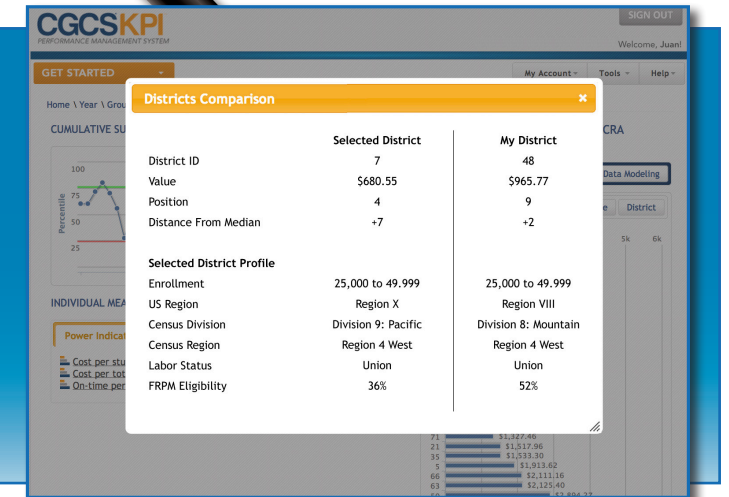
CGCSKPI
PERFORMANCE MANAGEMENT SYSTEM

SIGN OUT
Welcome, Juan!

GET STARTED
My Account
Tools
Help

Home \ Year \ Grou

CUMULATIVE SU

100
75
50
25
Percentile

INDIVIDUAL MEA

Power Indicat

Cost per stu
Cost per tot
On-time per

CRA
Data Modeling
District
5k
6k

Districts Comparison

| | Selected District | My District |
|---|---|---|
| District ID | 7 | 48 |
| Value | \$680.55 | \$965.77 |
| Position | 4 | 9 |
| Distance From Median | +7 | +2 |
| Selected District Profile | | |
| Enrollment | 25,000 to 49.999 | 25,000 to 49.999 |
| US Region | Region X | Region VIII |
| Census Division | Division 9: Pacific | Division 8: Mountain |
| Census Region | Region 4 West | Region 4 West |
| Labor Status | Union | Union |
| FRPM Eligibility | 36% | 52% |

71 \$1,327.46
21 \$1,517.96
35 \$1,533.30
5 \$1,913.62
66 \$2,111.16
63 \$2,125.40
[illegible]